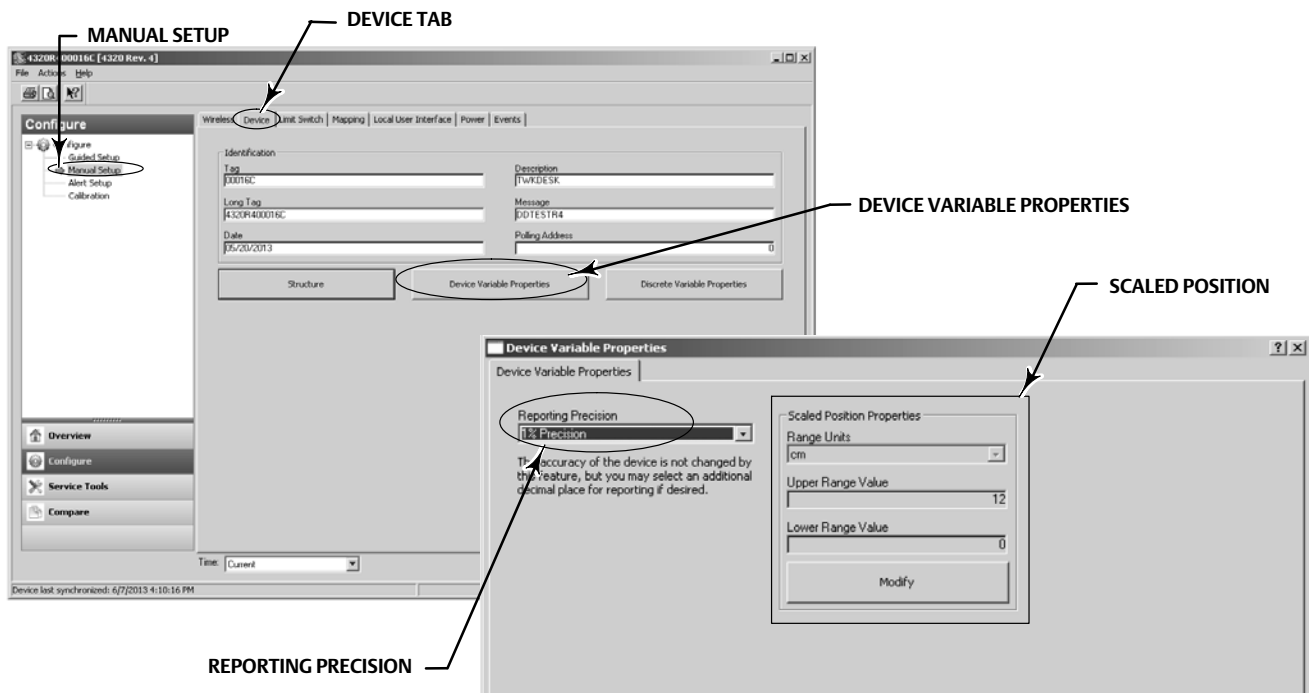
MANUAL SETUP

DEVICE TAB

4320R400016C [4320 Rev. 4]

File Actions Help

Configure

Configure
Guided Setup
Manual Setup
Alert Setup
Calibration

Wireless | Device | Limit Switch | Mapping | Local User Interface | Power | Events

Identification

Tag
00016C

Description
TWKDESK

Long Tag
4320R400016C

Message
DDTESTR4

Date
05/20/2013

Polling Address
0

Structure

Device Variable Properties

Discrete Variable Properties

DEVICE VARIABLE PROPERTIES

SCALED POSITION

Overview

Configure

Service Tools

Compare

Time: Current

Device last synchronized: 6/7/2013 4:10:16 PM

Device Variable Properties

Device Variable Properties

Reporting Precision
1% Precision

The accuracy of the device is not changed by this feature, but you may select an additional decimal place for reporting if desired.

Scaled Position Properties

Range Units
cm

Upper Range Value
12

Lower Range Value
0

Modify

REPORTING PRECISION